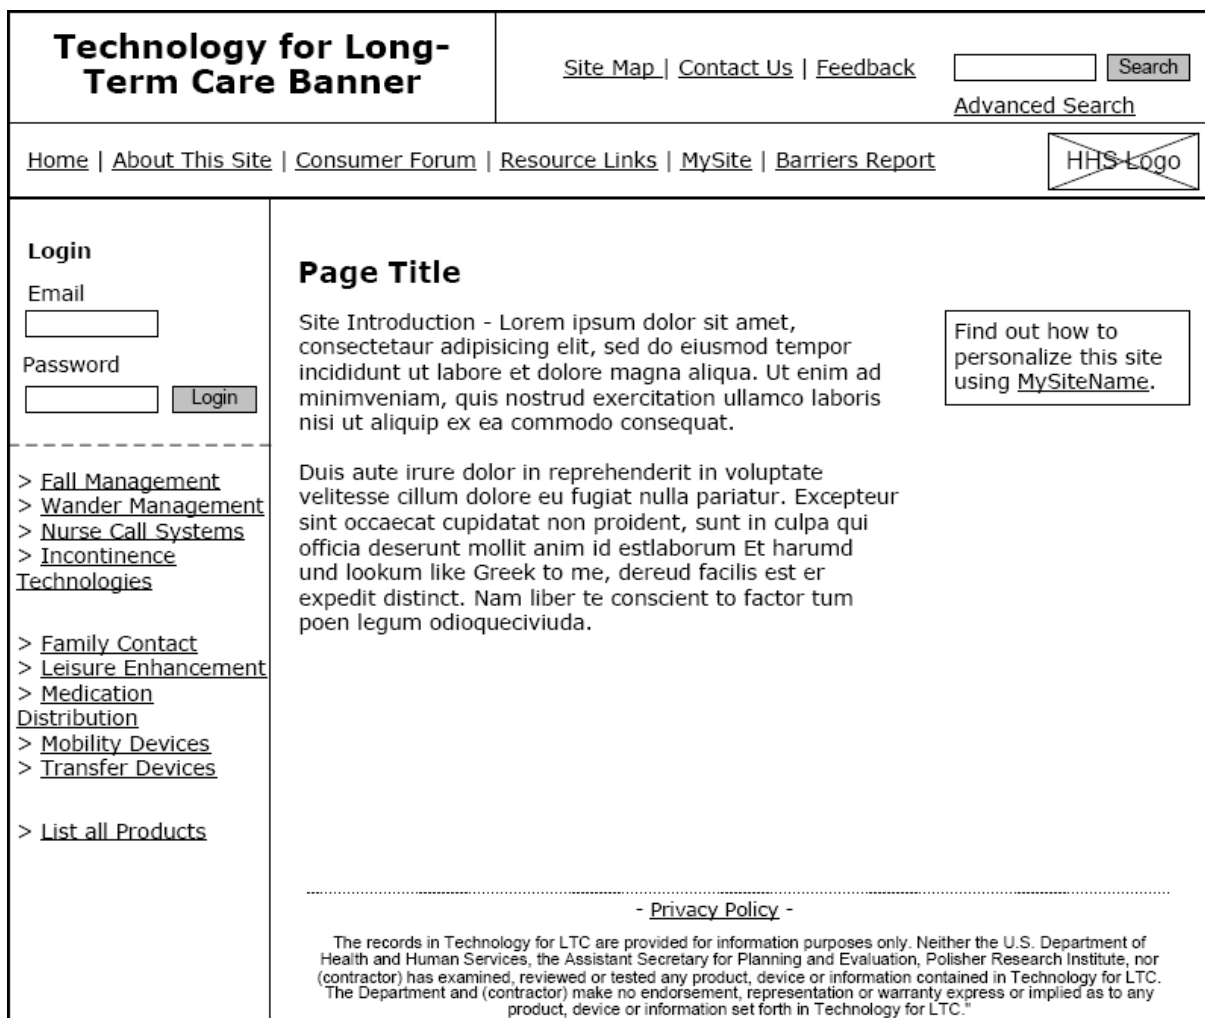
Technology for Long-Term Care Banner

Site Map | Contact Us | Feedback

Search

Advanced Search

Home | About This Site | Consumer Forum | Resource Links | MySite | Barriers Report

HHS Logo

Login

Email

Password

Login

> Fall Management
> Wander Management
> Nurse Call Systems
> Incontinence Technologies

> Family Contact
> Leisure Enhancement
> Medication Distribution
> Mobility Devices
> Transfer Devices

> List all Products

Page Title

Site Introduction - Lorem ipsum dolor sit amet, consectetaur adipisicing elit, sed do eiusmod tempor incididunt ut labore et dolore magna aliqua. Ut enim ad minimveniam, quis nostrud exercitation ullamco laboris nisi ut aliquip ex ea commodo consequat.

Duis aute irure dolor in reprehenderit in voluptate velitesse cillum dolore eu fugiat nulla pariatur. Excepteur sint occaecat cupidatat non proident, sunt in culpa qui officia deserunt mollit anim id estlaborum Et harumd und lookum like Greek to me, dereud facilis est er expedit distinct. Nam liber te conscient to factor tum poen legum odioqueciviuda.

Find out how to personalize this site using MySiteName.

- Privacy Policy -

The records in Technology for LTC are provided for information purposes only. Neither the U.S. Department of Health and Human Services, the Assistant Secretary for Planning and Evaluation, Polisher Research Institute, nor (contractor) has examined, reviewed or tested any product, device or information contained in Technology for LTC. The Department and (contractor) make no endorsement, representation or warranty express or implied as to any product, device or information set forth in Technology for LTC."